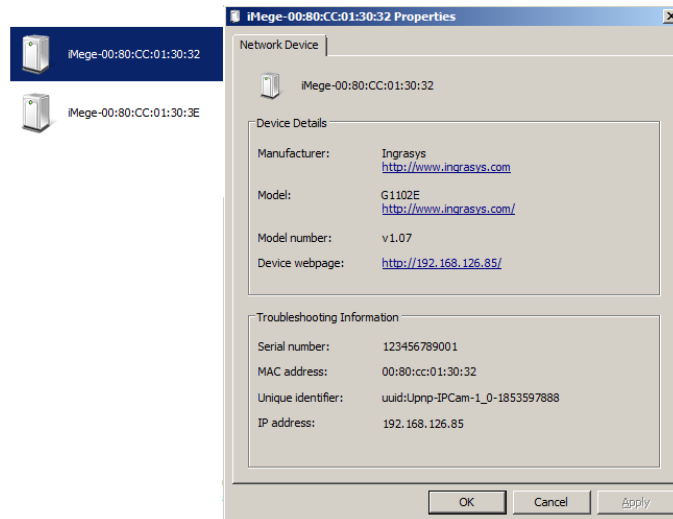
iMege-00:80:CC:01:30:32

iMege-00:80:CC:01:30:3E

iMege-00:80:CC:01:30:32 Properties

Network Device

iMege-00:80:CC:01:30:32

Device Details

Manufacturer: Ingrasys
http://www.ingrasys.com

Model: G1102E
http://www.ingrasys.com/

Model number: v1.07

Device webpage: http://192.168.126.85/

Troubleshooting Information

Serial number: 123456789001

MAC address: 00:80:cc:01:30:32

Unique identifier: uuid:Upnp-IPCam-1_0-1853597888

IP address: 192.168.126.85

OK | Cancel | Apply